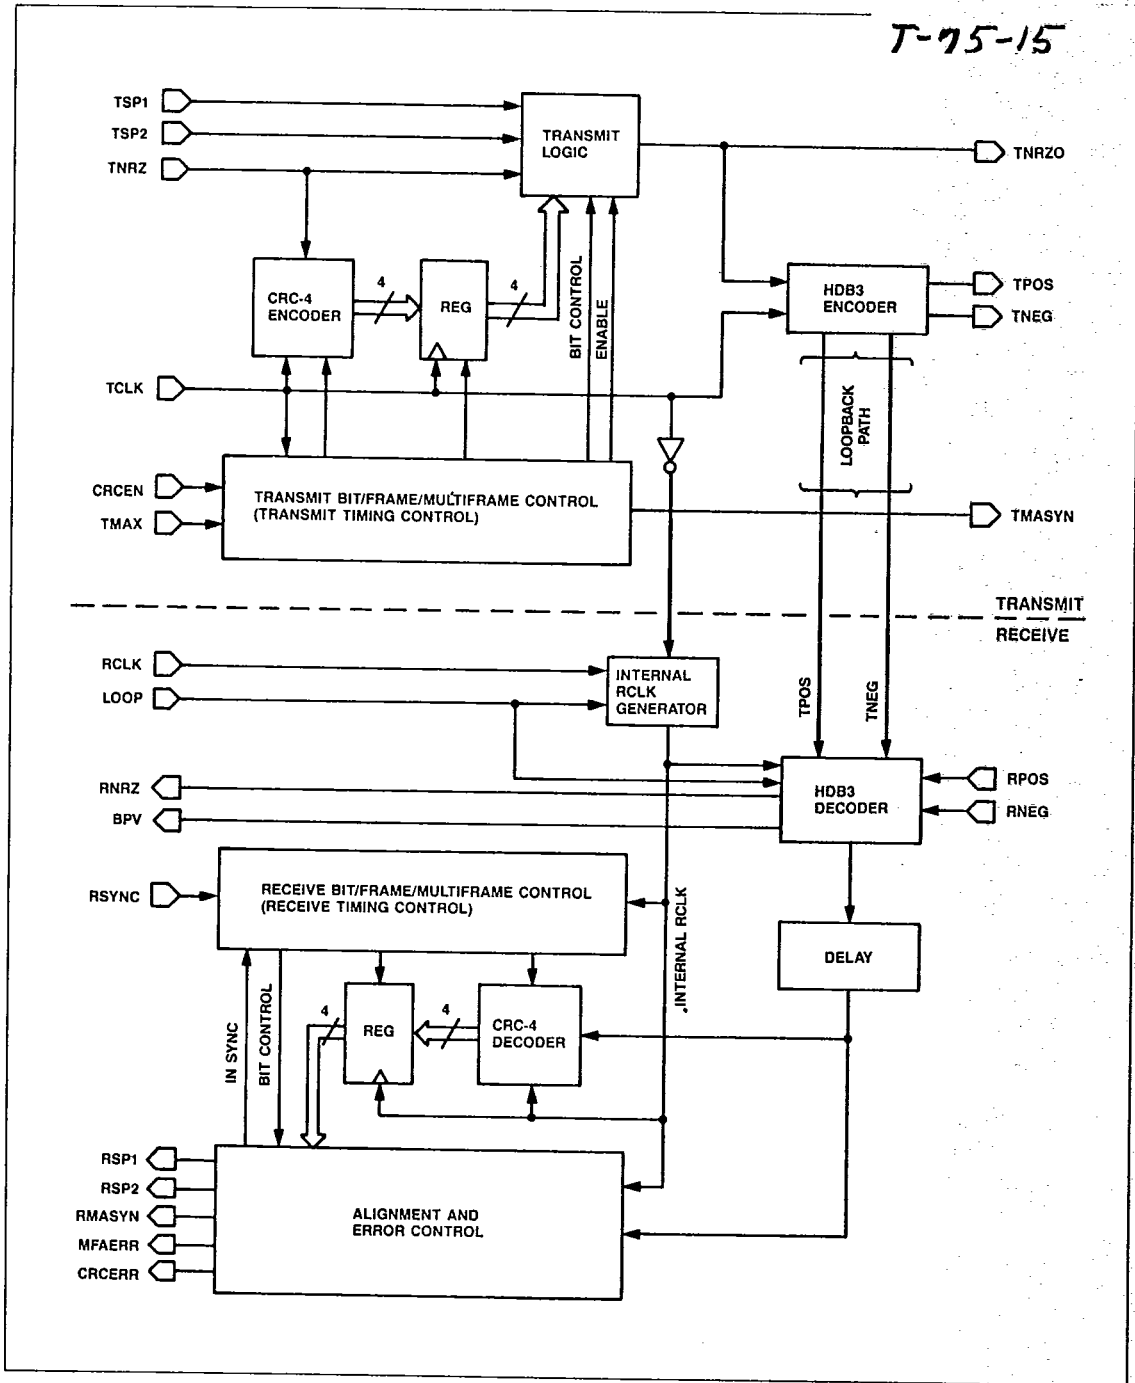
T-75-15

TSP1
TSP2
TNRZ
TRANSMIT LOGIC
TNRZO
CRC-4 ENCODER
4
REG
4
BIT CONTROL
ENABLE
HDB3 ENCODER
TPOS
TNEG
TCLK
LOOPBACK PATH
CRCEN
TMAX
TRANSMIT BIT/FRAME/MULTIFRAME CONTROL (TRANSMIT TIMING CONTROL)
TMASYN
TRANSMIT
RECEIVE
RCLK
LOOP
INTERNAL RCLK GENERATOR
TPOS
TNEG
RNRZ
BPV
HDB3 DECODER
RPOS
RNEG
RSYNC
RECEIVE BIT/FRAME/MULTIFRAME CONTROL (RECEIVE TIMING CONTROL)
INTERNAL RCLK
DELAY
IN SYNC
BIT CONTROL
4
REG
4
CRC-4 DECODER
RSP1
RSP2
RMASYN
MFAERR
CRCERR
ALIGNMENT AND ERROR CONTROL